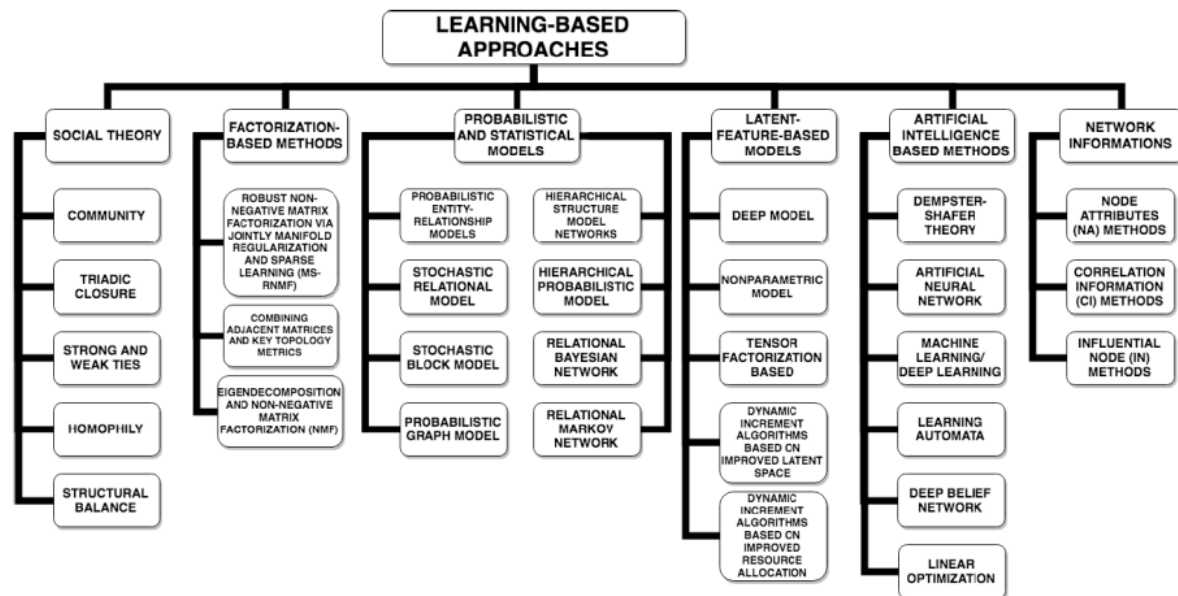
LEARNING-BASED APPROACHES

SOCIAL THEORY

COMMUNITY

TRIADIC CLOSURE

STRONG AND WEAK TIES

HOMOPHILY

STRUCTURAL BALANCE

FACTORIZATION-BASED METHODS

ROBUST NON-NEGATIVE MATRIX FACTORIZATION VIA JOINTLY MANIFOLD REGULARIZATION AND SPARSE LEARNING (MS-RNMF)

COMBINING ADJACENT MATRICES AND KEY TOPOLOGY METRICS

EIGENDECOMPOSITION AND NON-NEGATIVE MATRIX FACTORIZATION (NMF)

PROBABILISTIC AND STATISTICAL MODELS

PROBABILISTIC ENTITY-RELATIONSHIP MODELS

STOCHASTIC RELATIONAL MODEL

STOCHASTIC BLOCK MODEL

PROBABILISTIC GRAPH MODEL

HIERARCHICAL STRUCTURE MODEL NETWORKS

HIERARCHICAL PROBABILISTIC MODEL

RELATIONAL BAYESIAN NETWORK

RELATIONAL MARKOV NETWORK

LATENT-FEATURE-BASED MODELS

DEEP MODEL

NONPARAMETRIC MODEL

TENSOR FACTORIZATION BASED

DYNAMIC INCREMENT ALGORITHMS BASED ON IMPROVED LATENT SPACE

DYNAMIC INCREMENT ALGORITHMS BASED ON IMPROVED RESOURCE ALLOCATION

ARTIFICIAL INTELLIGENCE BASED METHODS

DEMPSTER-SHAFER THEORY

ARTIFICIAL NEURAL NETWORK

MACHINE LEARNING/ DEEP LEARNING

LEARNING AUTOMATA

DEEP BELIEF NETWORK

LINEAR OPTIMIZATION

NETWORK INFORMATIONS

NODE ATTRIBUTES (NA) METHODS

CORRELATION INFORMATION (CI) METHODS

INFLUENTIAL NODE (IN) METHODS